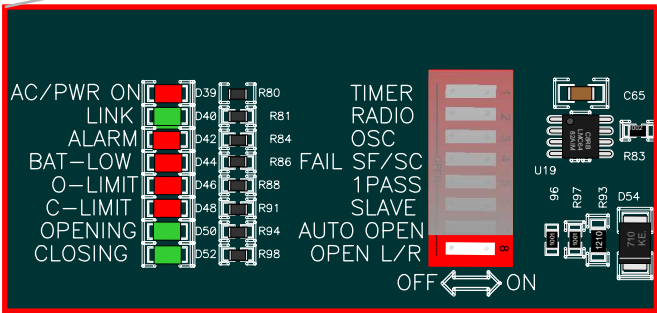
AC/PWR ON
LINK
ALARM
BAT-LOW
O-LIMIT
C-LIMIT
OPENING
CLOSING

D39 R80
D40 R81
D42 R84
D44 R86
D46 R88
D48 R91
D50 R94
D52 R98

TIMER
RADIO
OSC
FAIL SF/SC
1PASS
SLAVE
AUTO OPEN
OPEN L/R

1
2
3
4
8

OFF ON

C65
U19
R83
96
R97
R93
D54
101
1210
710
KE